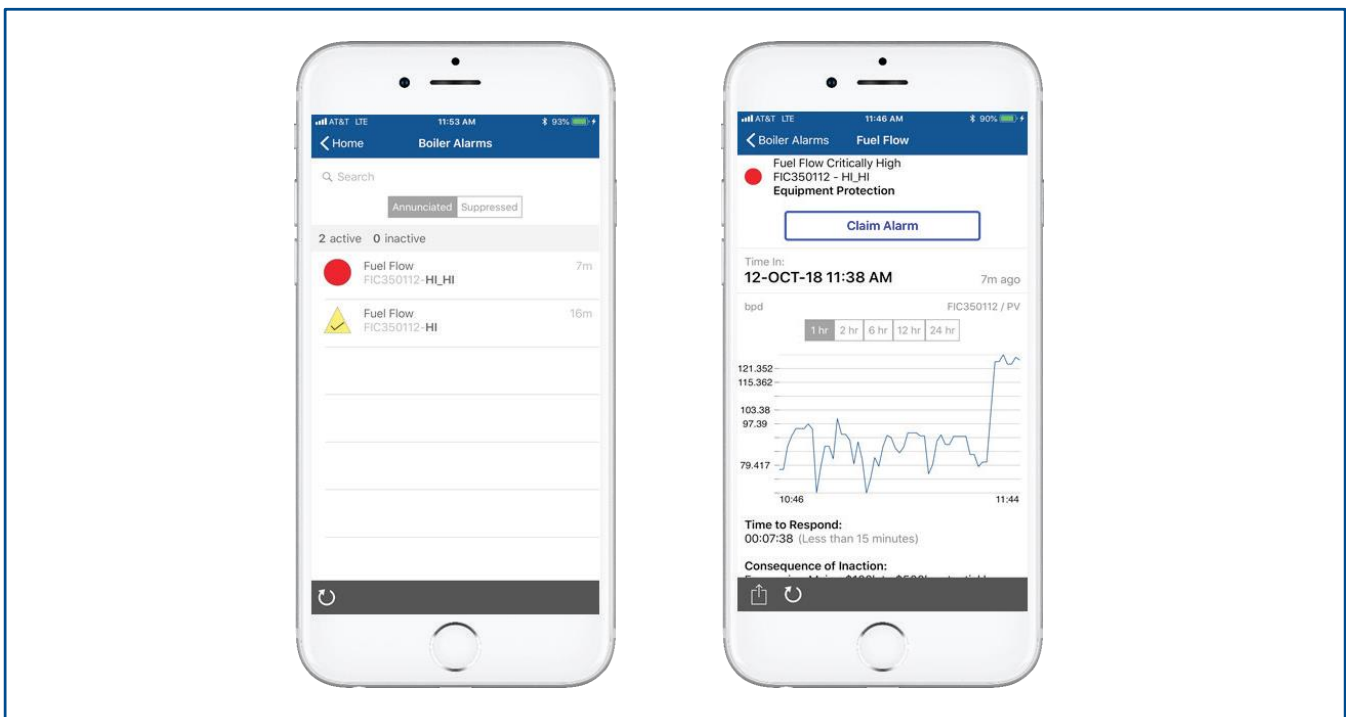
AT&T LTE 11:53 AM 93%

Home Boiler Alarms

Search

Annunciated Suppressed

2 active 0 inactive

Fuel Flow
FIC350112-HI_HI
7m

Fuel Flow
FIC350112-HI
16m

AT&T LTE 11:46 AM 90%

Boiler Alarms Fuel Flow

Fuel Flow Critically High
FIC350112 - HI_HI
Equipment Protection

Claim Alarm

Time In:
12-OCT-18 11:38 AM
7m ago

bpd
FIC350112 / PV

1 hr 2 hr 6 hr 12 hr 24 hr

121.352
115.362
103.38
97.39
79.417
10:46
11:44

Time to Respond:
00:07:38 (Less than 15 minutes)

Consequence of Inaction:
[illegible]